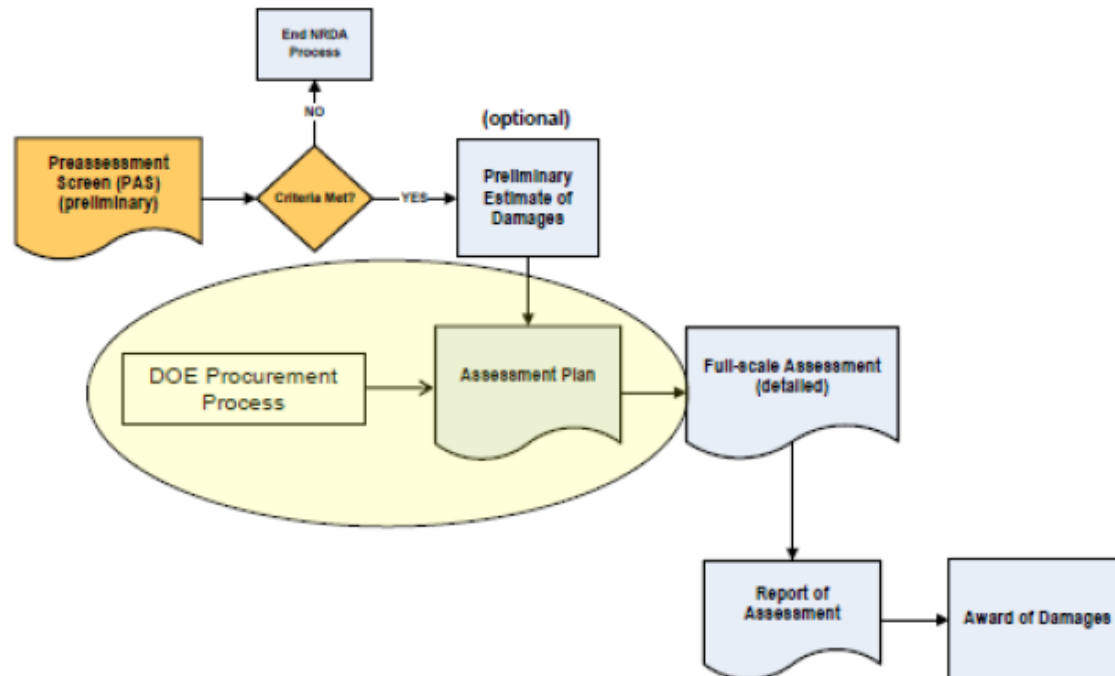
End NRDA Process

NO

(optional)

Preassessment Screen (PAS) (preliminary)

Criteria Met?

YES

Preliminary Estimate of Damages

DOE Procurement Process

Assessment Plan

Full-scale Assessment (detailed)

Report of Assessment

Award of Damages